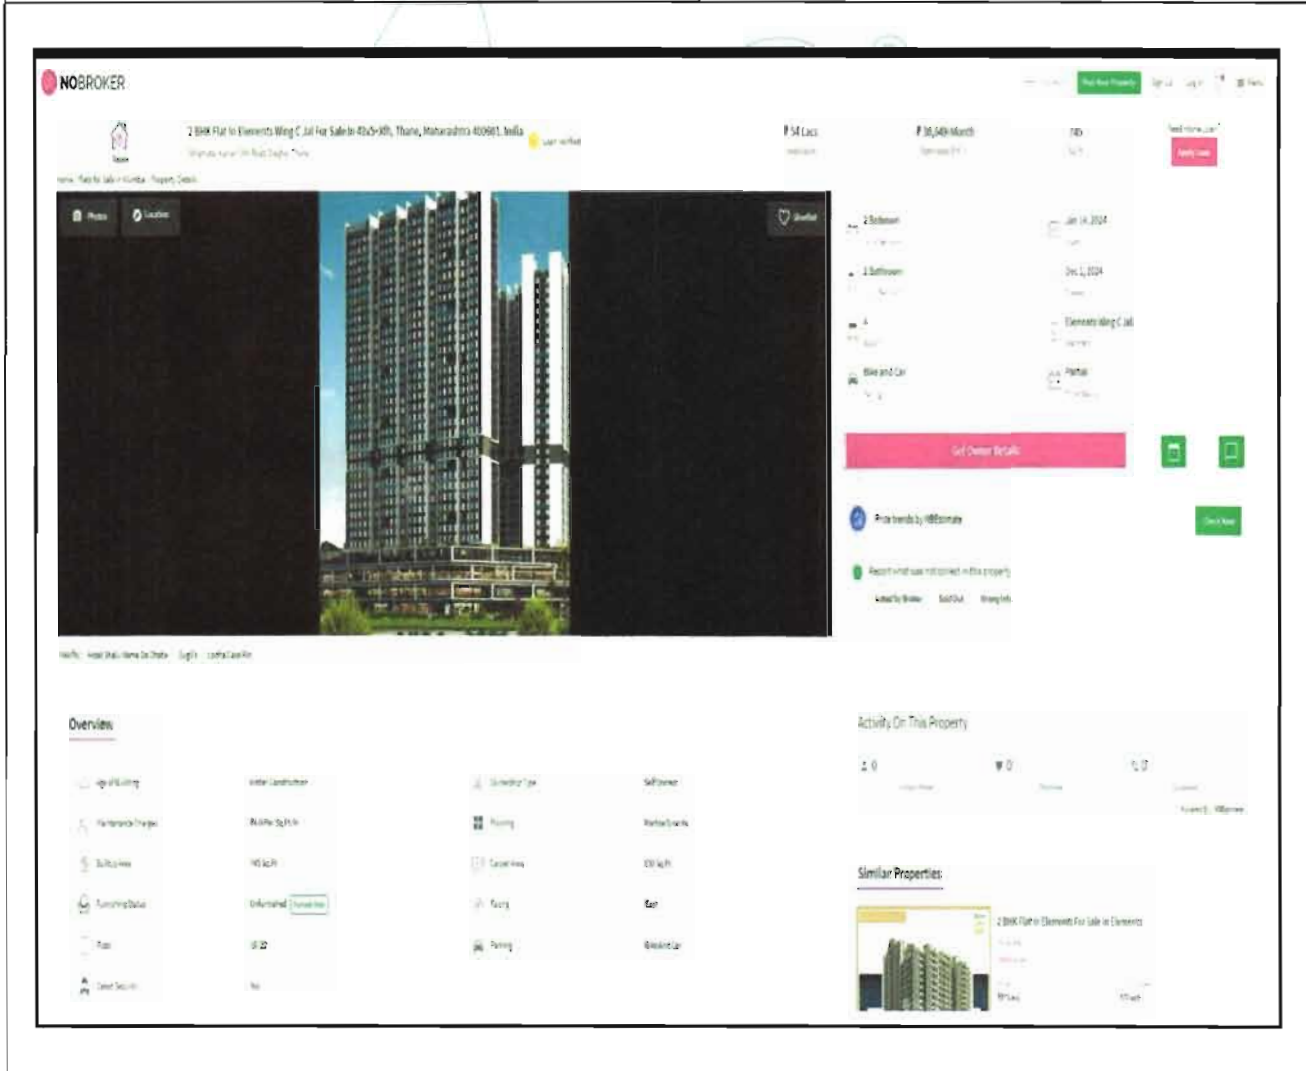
NOBROKER

Post Your Property

2 BHK Flat In Elements Wing C Jail For Sale In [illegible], Thane, Maharashtra 400601, India

₹ 54 Lacs

₹ 30,049/Month

Apply Loan

Home / Flats for Sale in Mumbai / Property Details

Photos

Location

Shortlist

2 Bedroom

Jan 14, 2024

2 Bathroom

Dec 1, 2024

4

Elements Wing C Jail

Bike and Car

Partial

Get Owner Details

Price trends by NBEstimate

Check Now

Report what was not correct in this property

Listed by Broker

Sold Out

Wrong Info

Overview

Activity On This Property

0

0

17

Age of Building

Under Construction

Ownership Type

Self Owner

Maintenance Charges

Flooring

Built Up Area

745 sq.ft

Carpet Area

530 sq.ft

Furnishing Status

Unfurnished

Facing

East

Floor

18/22

Parking

Bike and Car

Gated Security

No

Similar Properties

2 BHK Flat In Elements For Sale In Elements